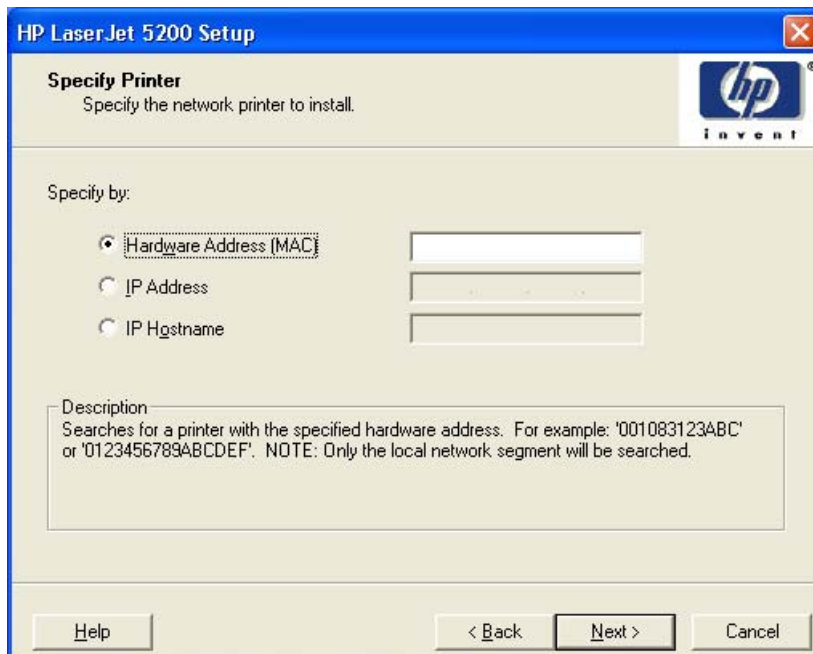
HP LaserJet 5200 Setup

Specify Printer
Specify the network printer to install.

hp
invent

Specify by:

Hardware Address (MAC)

IP Address

IP Hostname

Description
Searches for a printer with the specified hardware address. For example: '001083123ABC' or '0123456789ABCDEF'. NOTE: Only the local network segment will be searched.

Help

< Back

Next >

Cancel